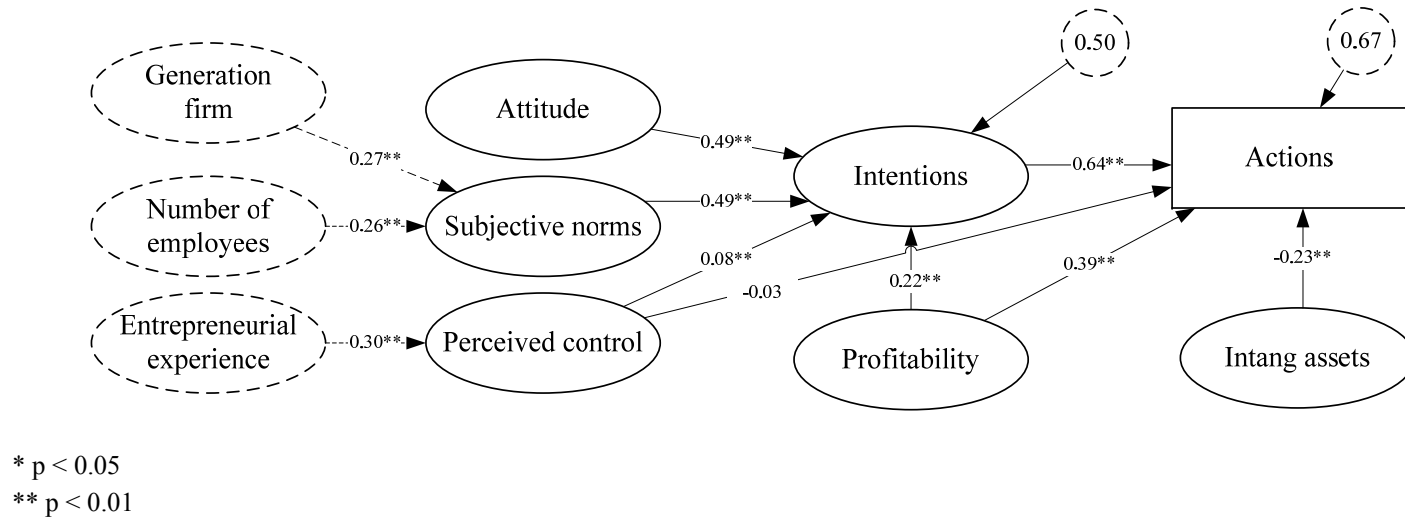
0.50

0.67

Generation firm

Attitude

0.27**

0.49**

Intentions

0.64**

Actions

Number of employees

0.26**

Subjective norms

0.49**

0.08**

-0.03

0.22**

0.39**

-0.23**

Entrepreneurial experience

0.30**

Perceived control

Profitability

Intang assets

* p < 0.05
** p < 0.01